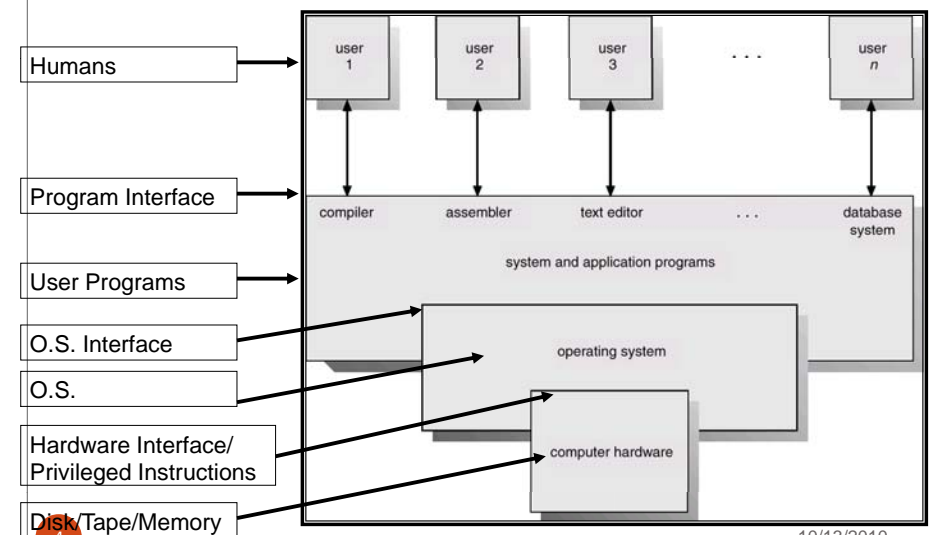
Humans

Program Interface

User Programs

O.S. Interface

O.S.

Hardware Interface/ Privileged Instructions

Disk/Tape/Memory

user 1

user 2

user 3

. . .

user $n$

compiler

assembler

text editor

. . .

database system

system and application programs

operating system

computer hardware

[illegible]